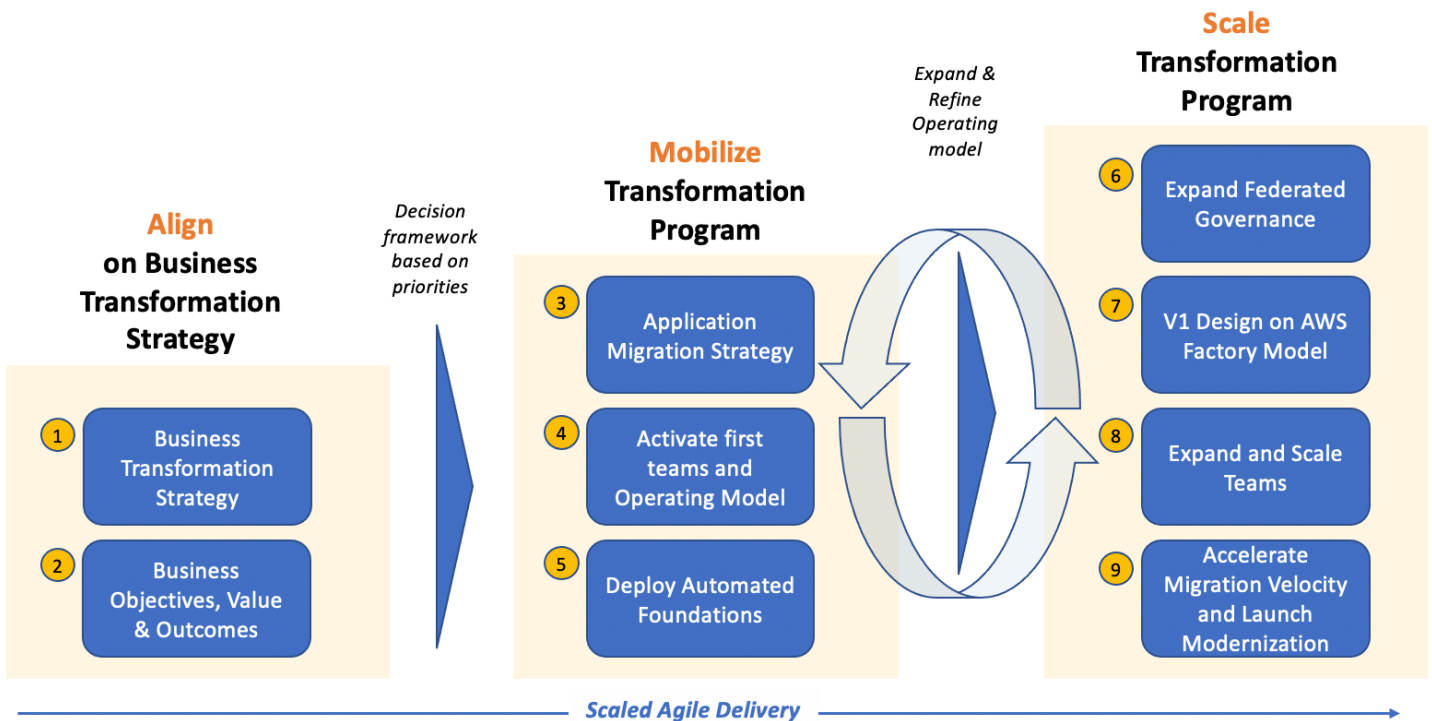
Align on Business Transformation Strategy

1 Business Transformation Strategy

2 Business Objectives, Value & Outcomes

Decision framework based on priorities

Mobilize Transformation Program

3 Application Migration Strategy

4 Activate first teams and Operating Model

5 Deploy Automated Foundations

Expand & Refine Operating model

Scale Transformation Program

6 Expand Federated Governance

7 V1 Design on AWS Factory Model

8 Expand and Scale Teams

9 Accelerate Migration Velocity and Launch Modernization

Scaled Agile Delivery